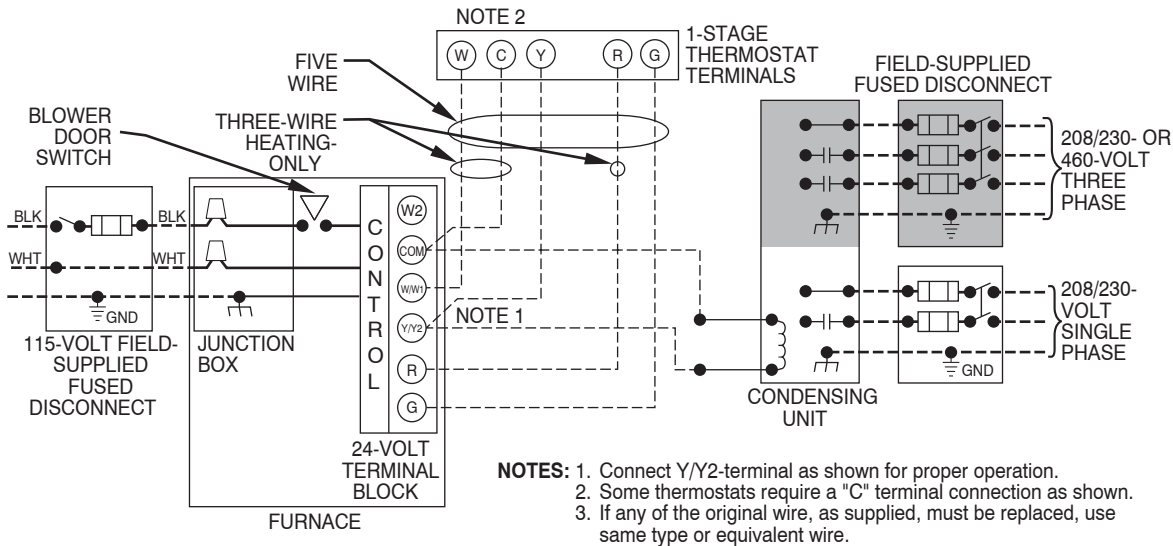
NOTE 2

W C Y R G

1-STAGE THERMOSTAT TERMINALS

FIVE WIRE

THREE-WIRE HEATING-ONLY

BLOWER DOOR SWITCH

FIELD-SUPPLIED FUSED DISCONNECT

208/230- OR 460-VOLT THREE PHASE

BLK

BLK

WHT

WHT

GND

C O N T R O L

W2

COM

W/W1

Y/Y2

R

G

NOTE 1

208/230-VOLT SINGLE PHASE

GND

115-VOLT FIELD-SUPPLIED FUSED DISCONNECT

JUNCTION BOX

24-VOLT TERMINAL BLOCK

FURNACE

CONDENSING UNIT

NOTES: 1. Connect Y/Y2-terminal as shown for proper operation.
2. Some thermostats require a "C" terminal connection as shown.
3. If any of the original wire, as supplied, must be replaced, use same type or equivalent wire.